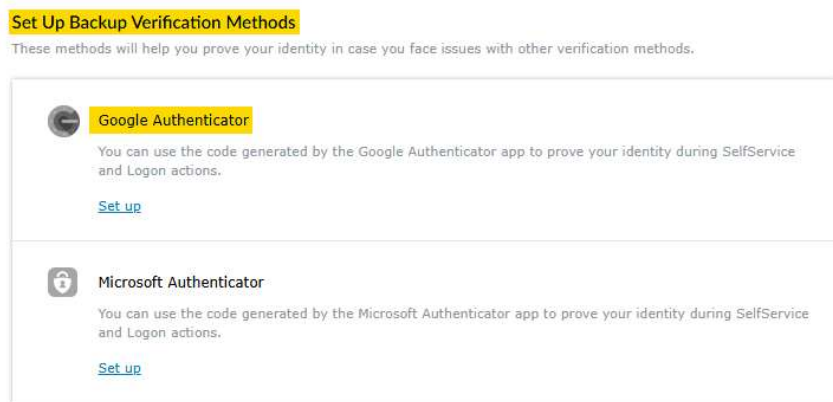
Set Up Backup Verification Methods

These methods will help you prove your identity in case you face issues with other verification methods.

Google Authenticator

You can use the code generated by the Google Authenticator app to prove your identity during SelfService and Logon actions.

Set up

Microsoft Authenticator

You can use the code generated by the Microsoft Authenticator app to prove your identity during SelfService and Logon actions.

Set up